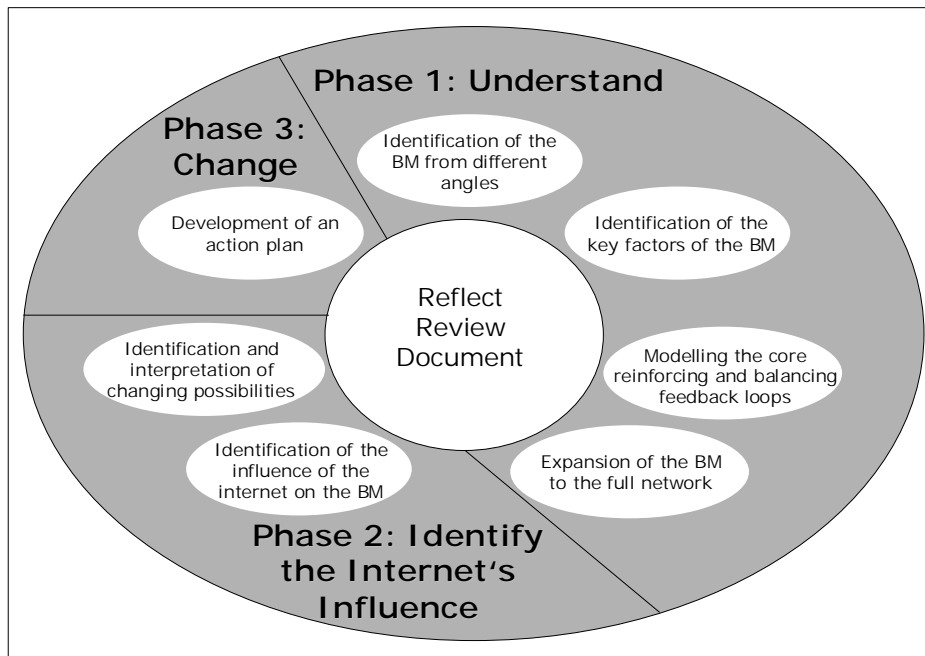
Phase 1: Understand

Identification of the BM from different angles

Identification of the key factors of the BM

Modelling the core reinforcing and balancing feedback loops

Expansion of the BM to the full network

Phase 3: Change

Development of an action plan

Reflect
Review
Document

Identification and interpretation of changing possibilities

Identification of the influence of the internet on the BM

Phase 2: Identify the Internet‘s Influence